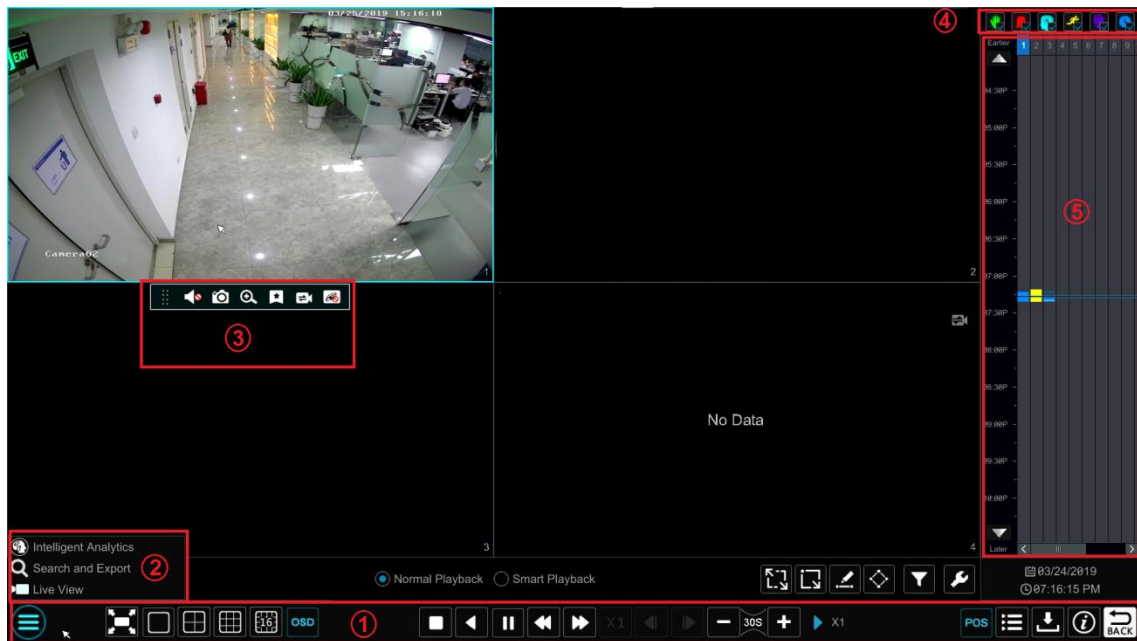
03/25/2019 15:16:10

EXIT

Camera02

1

2

3

4

③

No Data

④

Earlier

1 2 3 4 5 6 7 8 9

04:30P

05:00P

05:30P

06:00P

06:30P

07:00P

07:30P

08:00P

08:30P

09:00P

09:30P

10:00P

⑤

Later

Intelligent Analytics

Search and Export ②

Live View

Normal Playback Smart Playback

03/24/2019

07:16:15 PM

OSD ① X1 30S X1 POS BACK